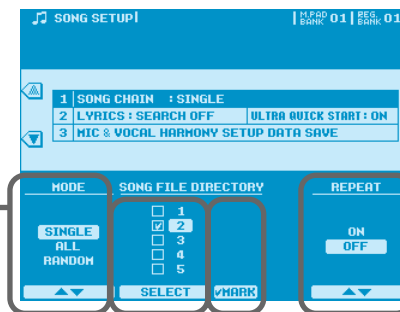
SONG SETUP

M.PAD BANK 01 | REG. BANK 01

| 1 | SONG CHAIN : SINGLE | |
|---|---|---|
| 2 | LYRICS : SEARCH OFF | ULTRA QUICK START : ON |
| 3 | MIC & VOCAL HARMONY SETUP DATA SAVE | |

MODE

SINGLE
ALL
RANDOM

SONG FILE DIRECTORY

☐ 1
☑ 2
☐ 3
☐ 4
☐ 5

SELECT

✔MARK

REPEAT

ON
OFF